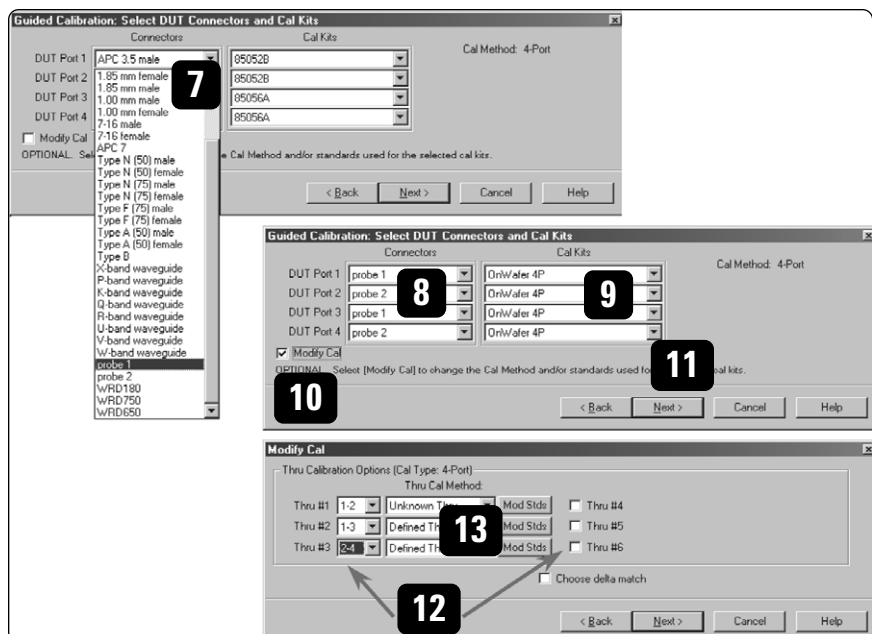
Guided Calibration: Select DUT Connectors and Cal Kits

Connectors

Cal Kits

Cal Method: 4-Port

DUT Port 1 APC 3.5 male

85052B

DUT Port 2 1.85 mm female

85052B

DUT Port 3 1.85 mm male

85056A

DUT Port 4 1.00 mm male

85056A

1.00 mm female
7-16 male
7-16 female
APC 7
Type N (50) male
Type N (50) female
Type N (75) male
Type N (75) female
Type F (75) male
Type F (75) female
Type A (50) male
Type A (50) female
Type B
X-band waveguide
P-band waveguide
K-band waveguide
Q-band waveguide
R-band waveguide
U-band waveguide
V-band waveguide
W-band waveguide
probe 1
probe 2
WRD180
WRD750
WRD650

7

Modify Cal

OPTIONAL. Sel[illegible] the Cal Method and/or standards used for the selected cal kits.

< Back Next > Cancel Help

Guided Calibration: Select DUT Connectors and Cal Kits

Connectors

Cal Kits

Cal Method: 4-Port

DUT Port 1 probe 1

OnWafer 4P

DUT Port 2 probe 2

OnWafer 4P

DUT Port 3 probe 1

OnWafer 4P

DUT Port 4 probe 2

OnWafer 4P

8

9

Modify Cal

OPTIONAL. Select [Modify Cal] to change the Cal Method and/or standards used fo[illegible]al kits.

10

11

< Back Next > Cancel Help

Modify Cal

Thru Calibration Options (Cal Type: 4-Port)

Thru Cal Method:

Thru #1 1-2 Unknown Thr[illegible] Mod Stds Thru #4

Thru #2 1-3 Defined Th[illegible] Mod Stds Thru #5

Thru #3 2-4 Defined Th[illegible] Mod Stds Thru #6

13

Choose delta match

12

< Back Next > Cancel Help